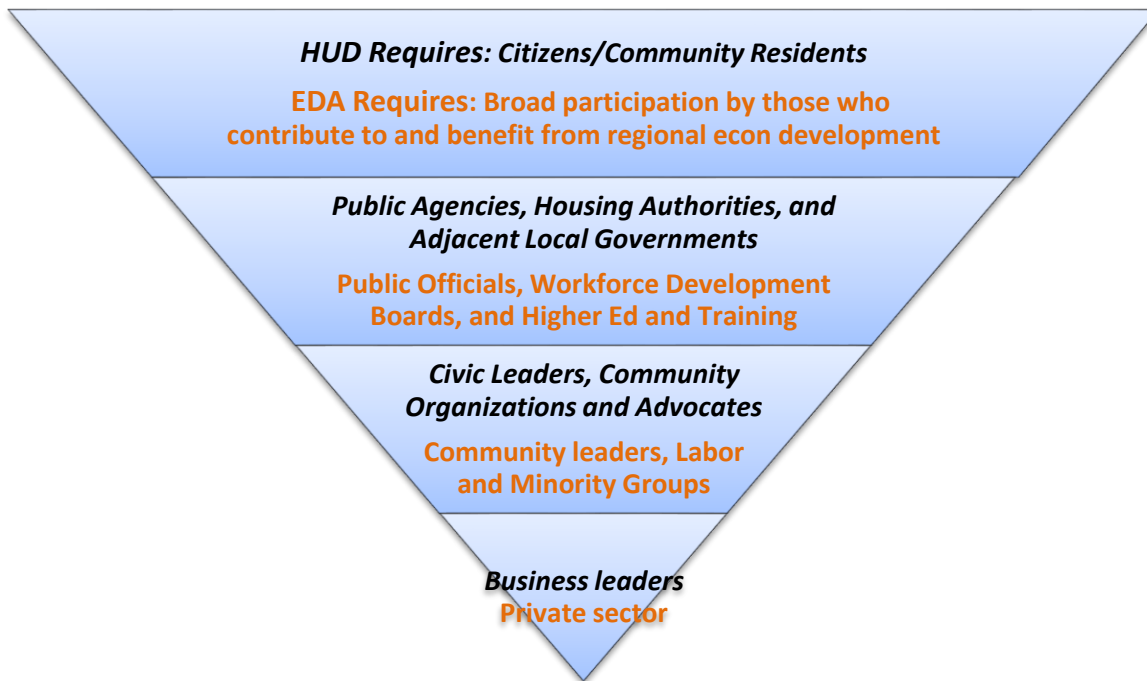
HUD Requires: Citizens/Community Residents

EDA Requires: Broad participation by those who contribute to and benefit from regional econ development

Public Agencies, Housing Authorities, and Adjacent Local Governments

Public Officials, Workforce Development Boards, and Higher Ed and Training

Civic Leaders, Community Organizations and Advocates

Community leaders, Labor and Minority Groups

Business leaders
Private sector